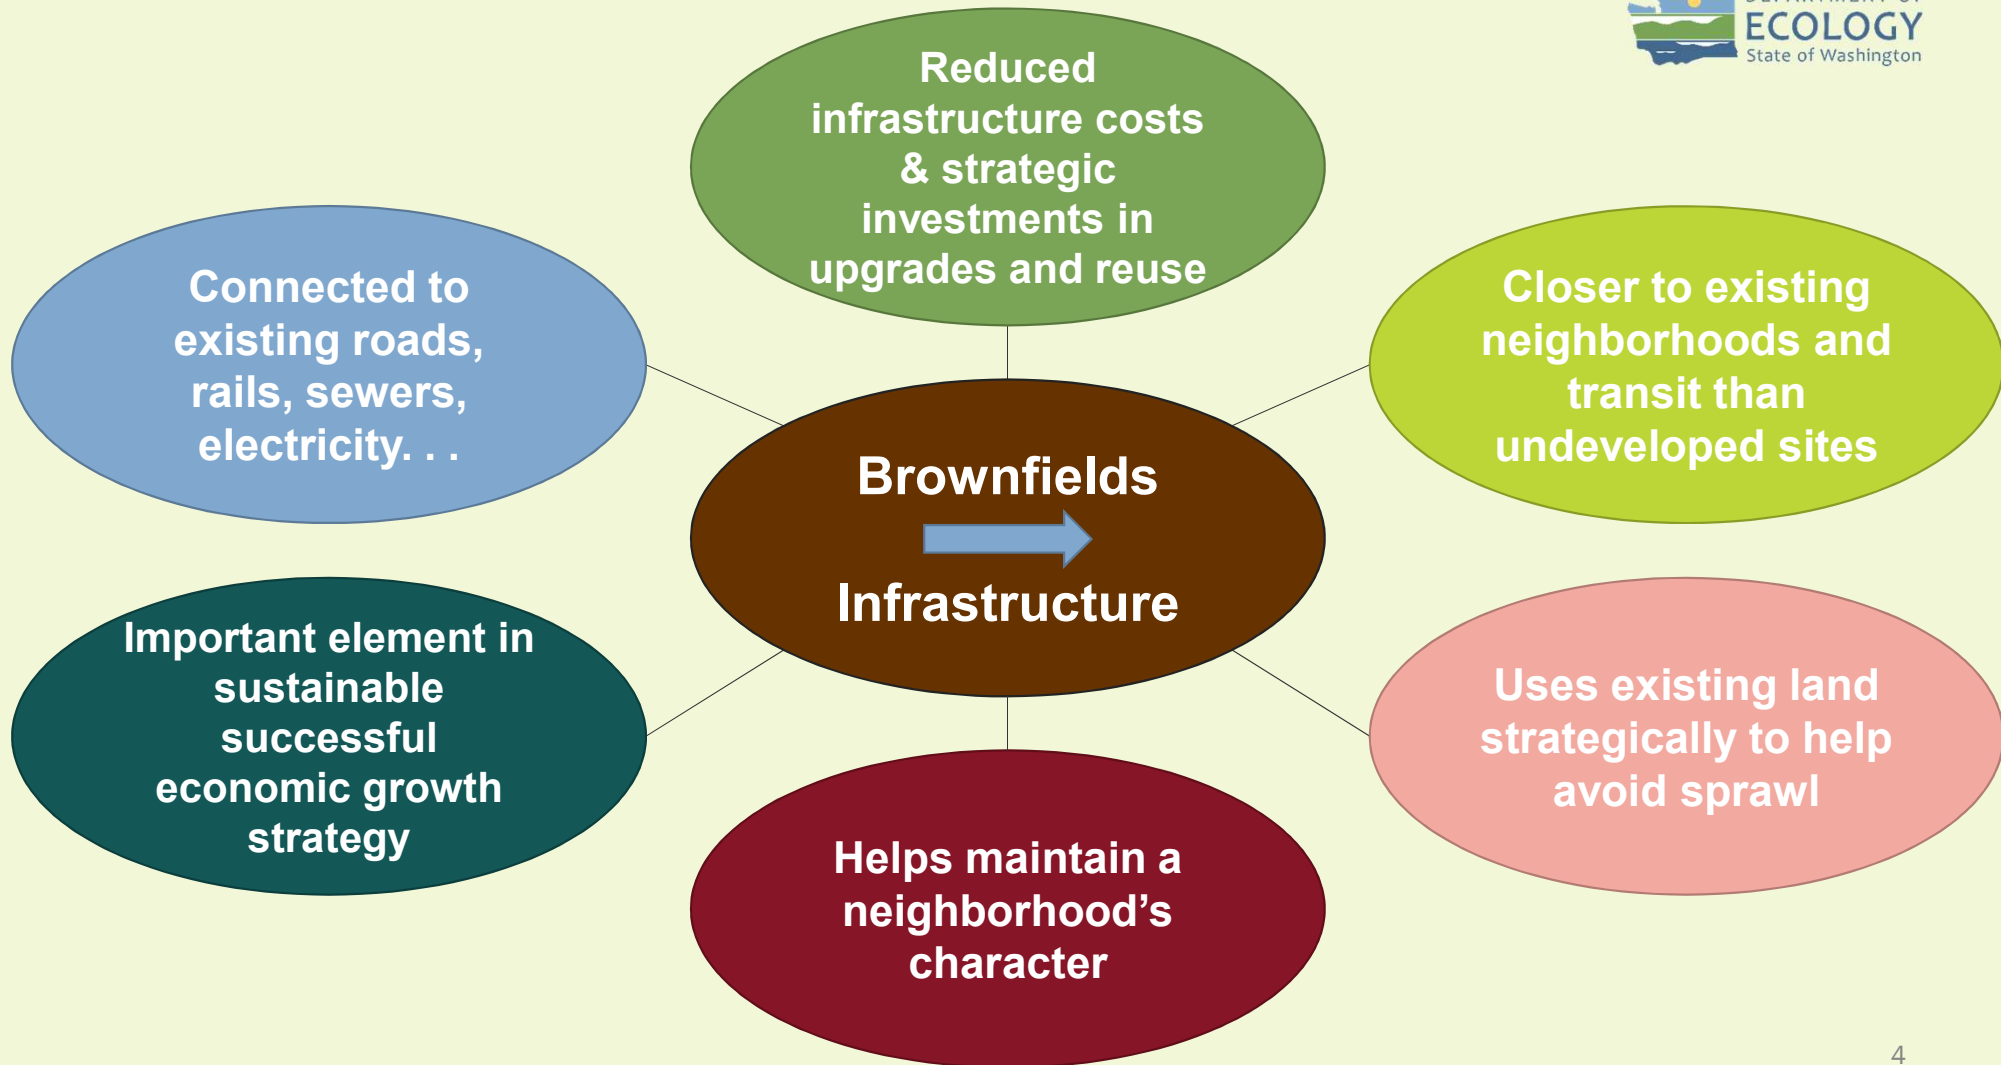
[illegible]
ECOLOGY
State of Washington

Reduced infrastructure costs & strategic investments in upgrades and reuse

Connected to existing roads, rails, sewers, electricity. . .

Closer to existing neighborhoods and transit than undeveloped sites

Brownfields

Infrastructure

Important element in sustainable successful economic growth strategy

Uses existing land strategically to help avoid sprawl

Helps maintain a neighborhood's character

4